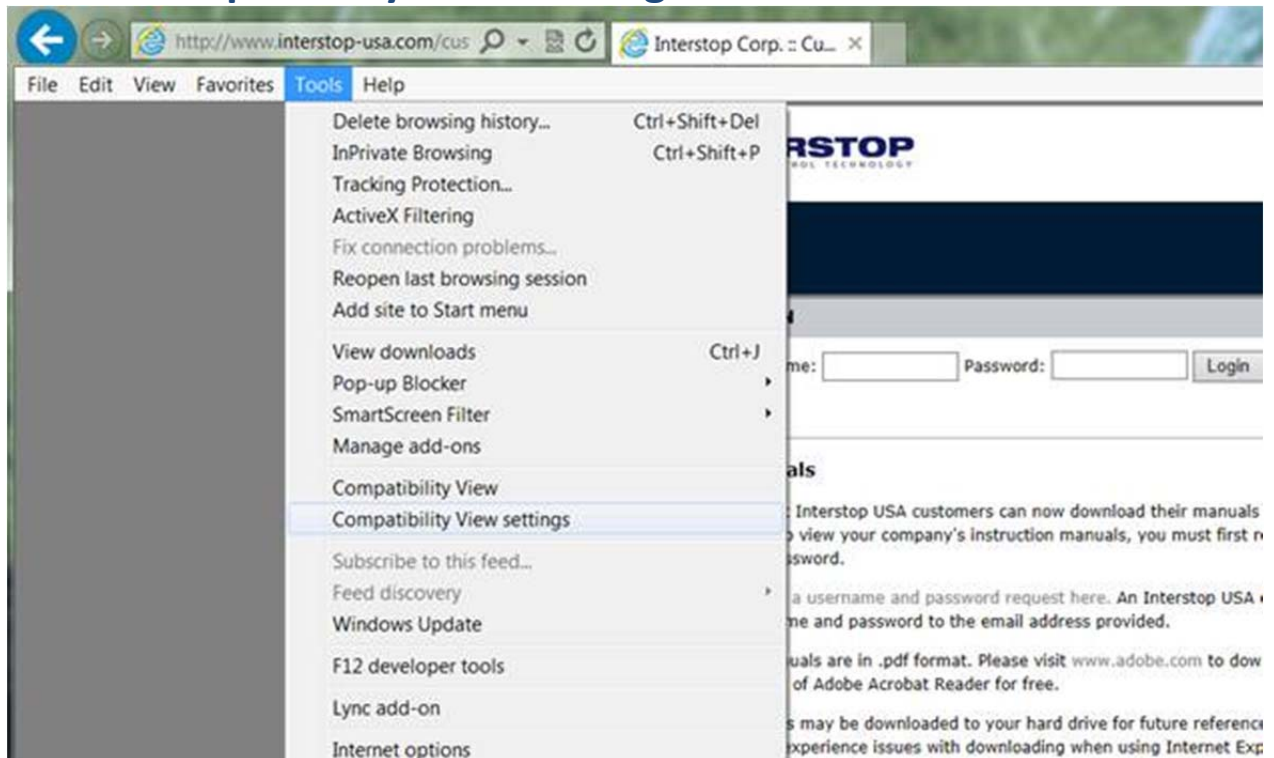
http://www.interstop-usa.com/cus

Interstop Corp. :: Cu...

File Edit View Favorites Tools Help

Delete browsing history... Ctrl+Shift+Del
InPrivate Browsing Ctrl+Shift+P
Tracking Protection...
ActiveX Filtering
Fix connection problems...
Reopen last browsing session
Add site to Start menu
View downloads Ctrl+J
Pop-up Blocker
SmartScreen Filter
Manage add-ons
Compatibility View
Compatibility View settings
Subscribe to this feed...
Feed discovery
Windows Update
F12 developer tools
Lync add-on
Internet options

RSTOP

me: Password: Login

als

Interstop USA customers can now download their manuals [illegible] view your company's instruction manuals, you must first r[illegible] ssword.

a username and password request here. An Interstop USA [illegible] me and password to the email address provided.

uals are in .pdf format. Please visit www.adobe.com to dow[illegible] of Adobe Acrobat Reader for free.

s may be downloaded to your hard drive for future referenc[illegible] xperience issues with downloading when using Internet Exp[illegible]